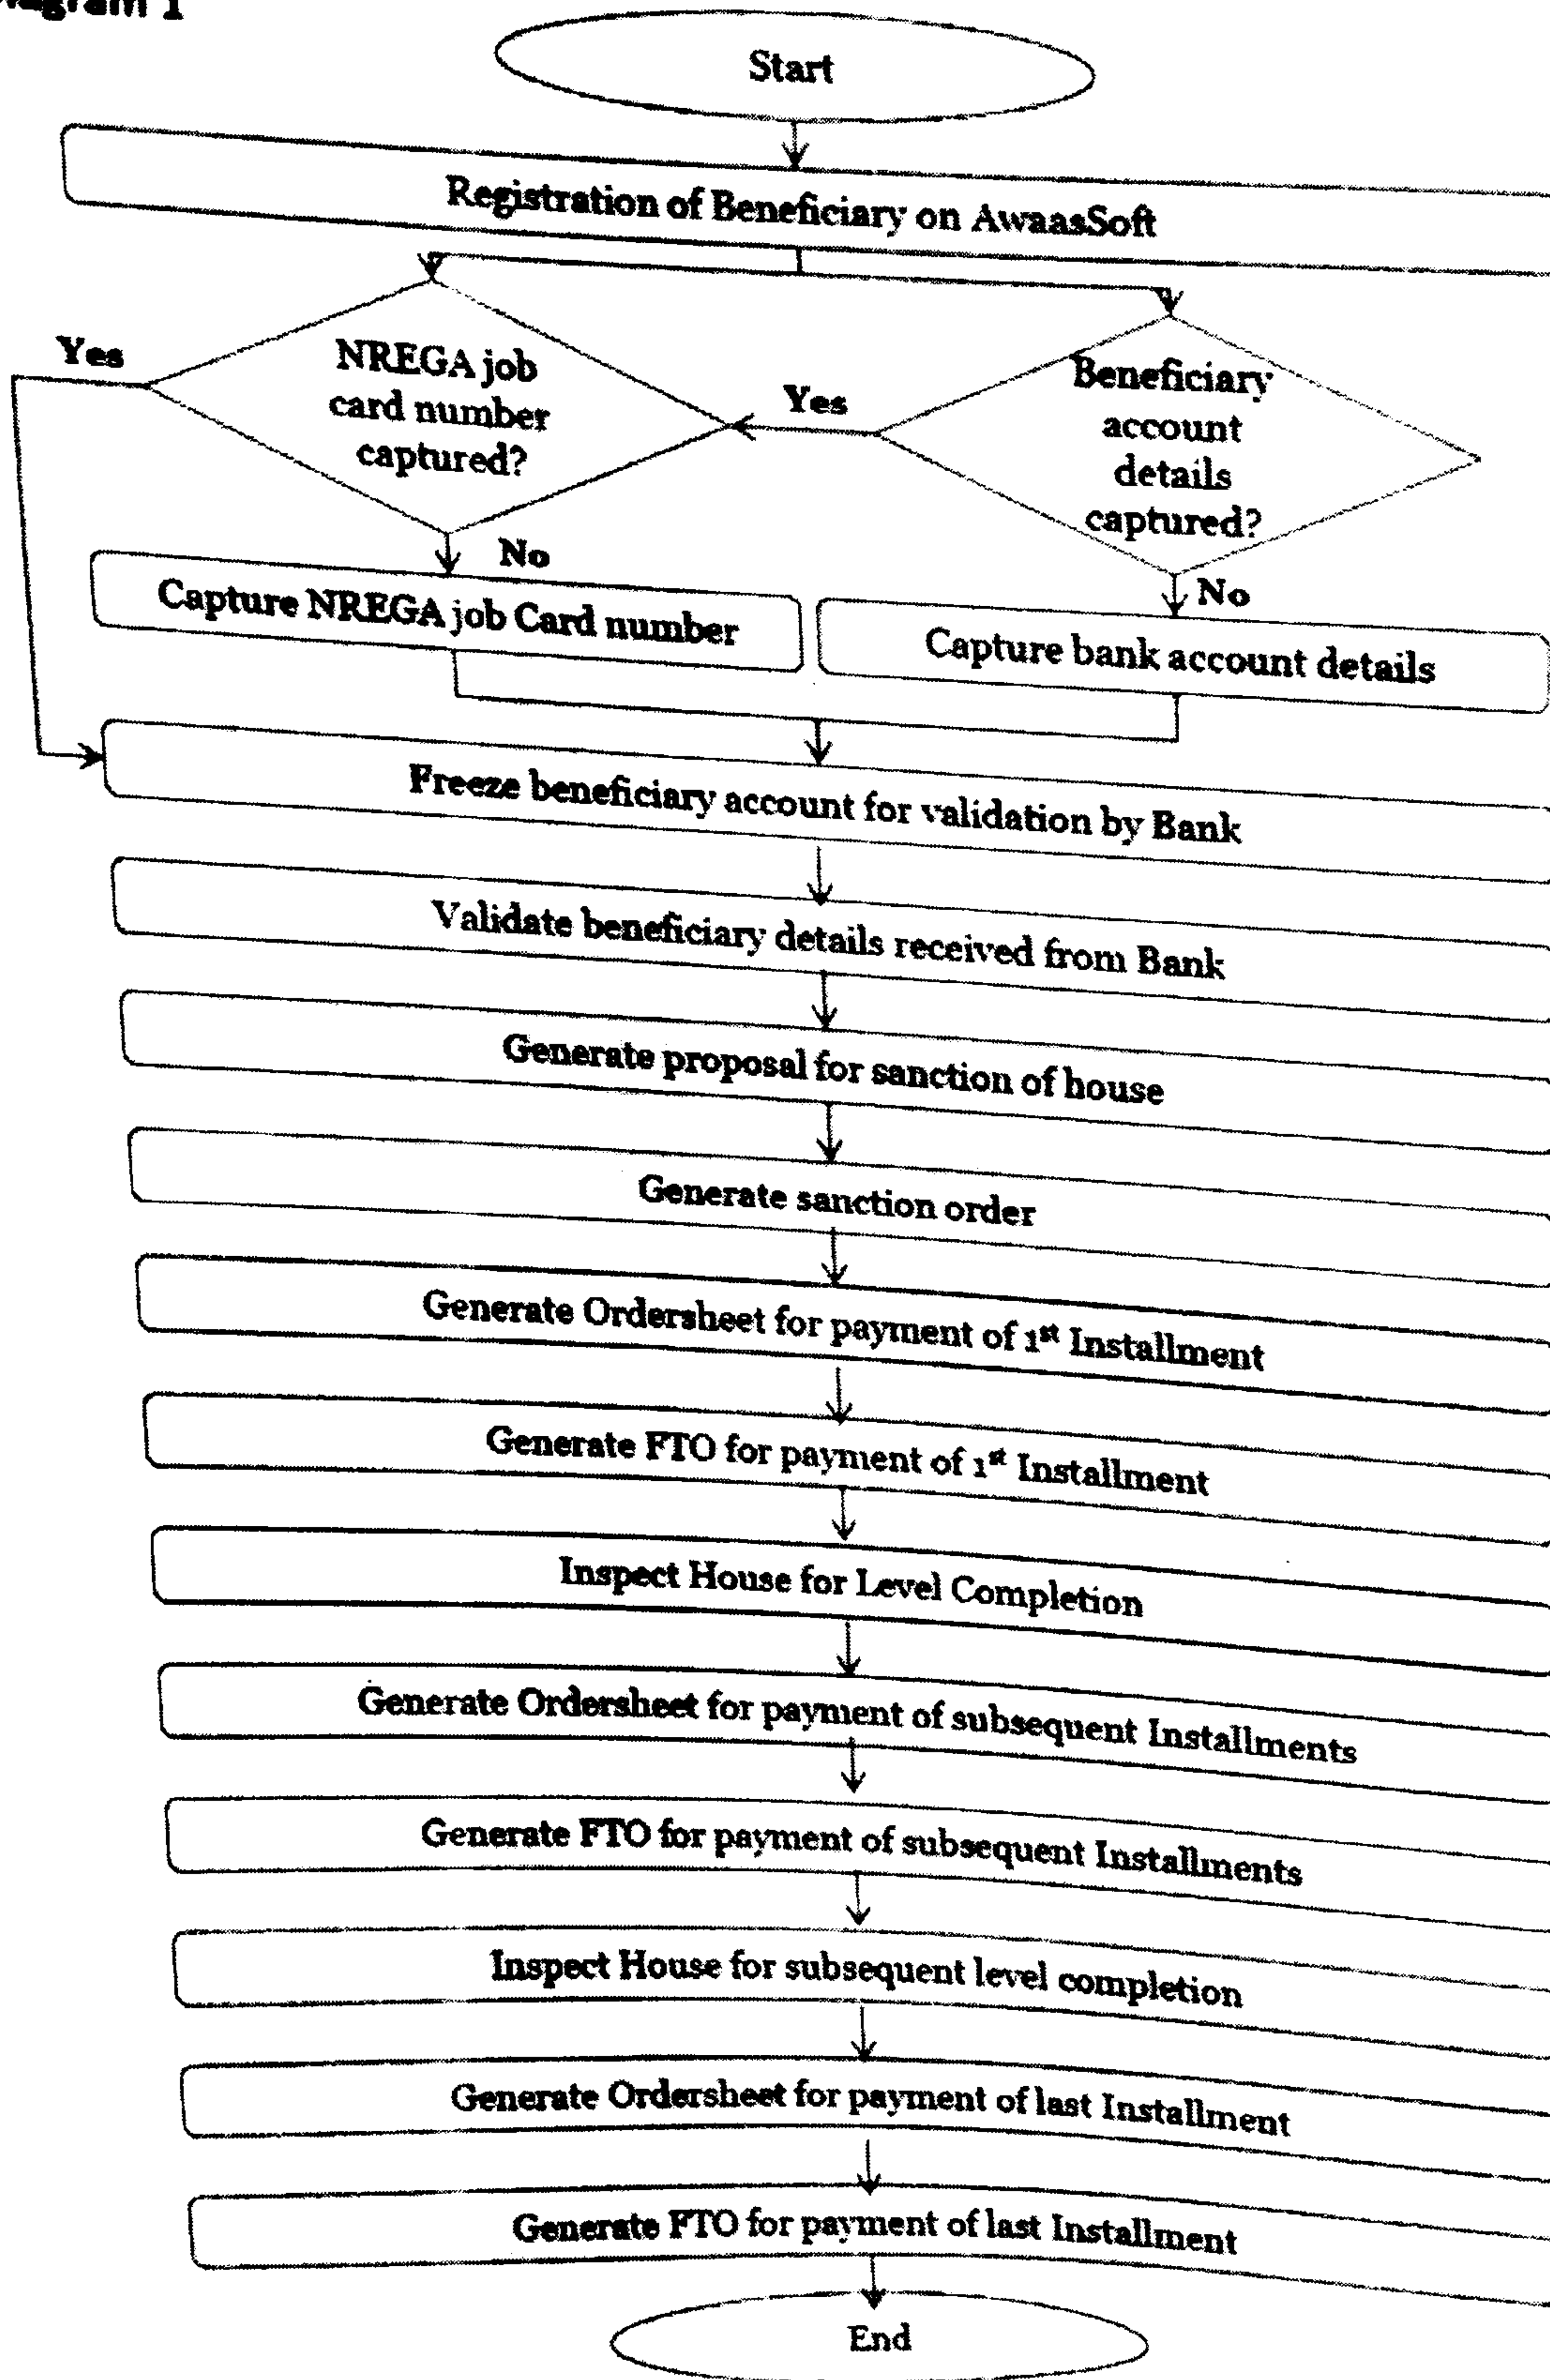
agram 1

Start

Registration of Beneficiary on AwaasSoft

Yes

NREGA job card number captured?

Yes

Beneficiary account details captured?

No

Capture NREGA job Card number

No

Capture bank account details

Freeze beneficiary account for validation by Bank

Validate beneficiary details received from Bank

Generate proposal for sanction of house

Generate sanction order

Generate Ordersheet for payment of 1st Installment

Generate FTO for payment of 1st Installment

Inspect House for Level Completion

Generate Ordersheet for payment of subsequent Installments

Generate FTO for payment of subsequent Installments

Inspect House for subsequent level completion

Generate Ordersheet for payment of last Installment

Generate FTO for payment of last Installment

End